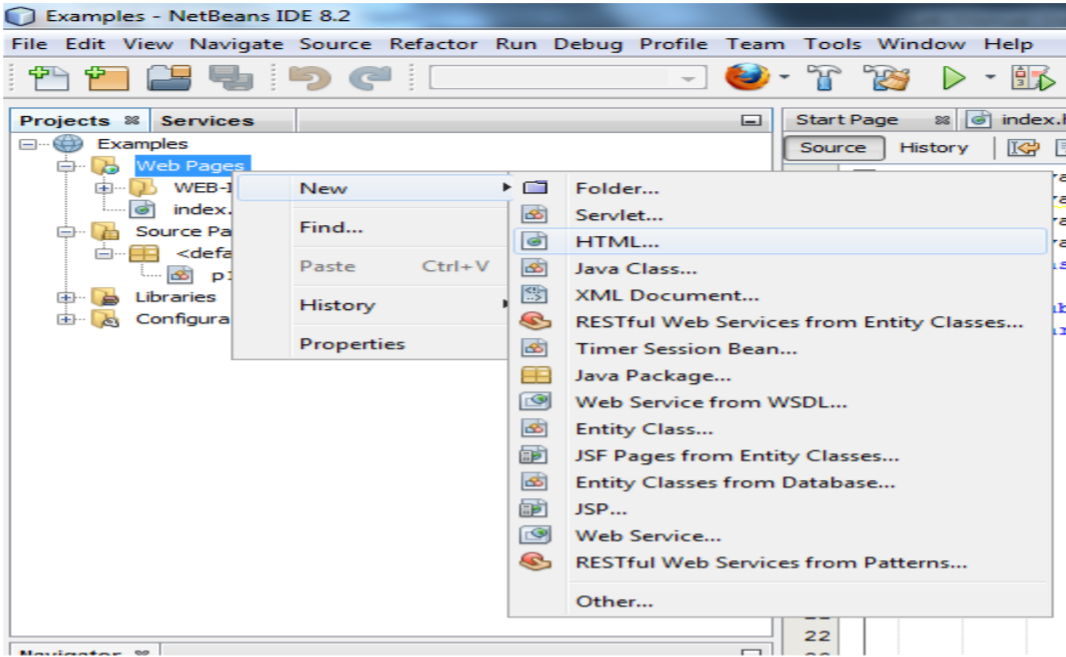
Examples - NetBeans IDE 8.2

File Edit View Navigate Source Refactor Run Debug Profile Team Tools Window Help

Projects Services

Start Page index.

Source History

Examples
Web Pages
WEB-I
index.
Source Pa
<defa
p
Libraries
Configura

New
Find...
Paste Ctrl+V
History
Properties

Folder...
Servlet...
HTML...
Java Class...
XML Document...
RESTful Web Services from Entity Classes...
Timer Session Bean...
Java Package...
Web Service from WSDL...
Entity Class...
JSF Pages from Entity Classes...
Entity Classes from Database...
JSP...
Web Service...
RESTful Web Services from Patterns...
Other...

22

Navigator